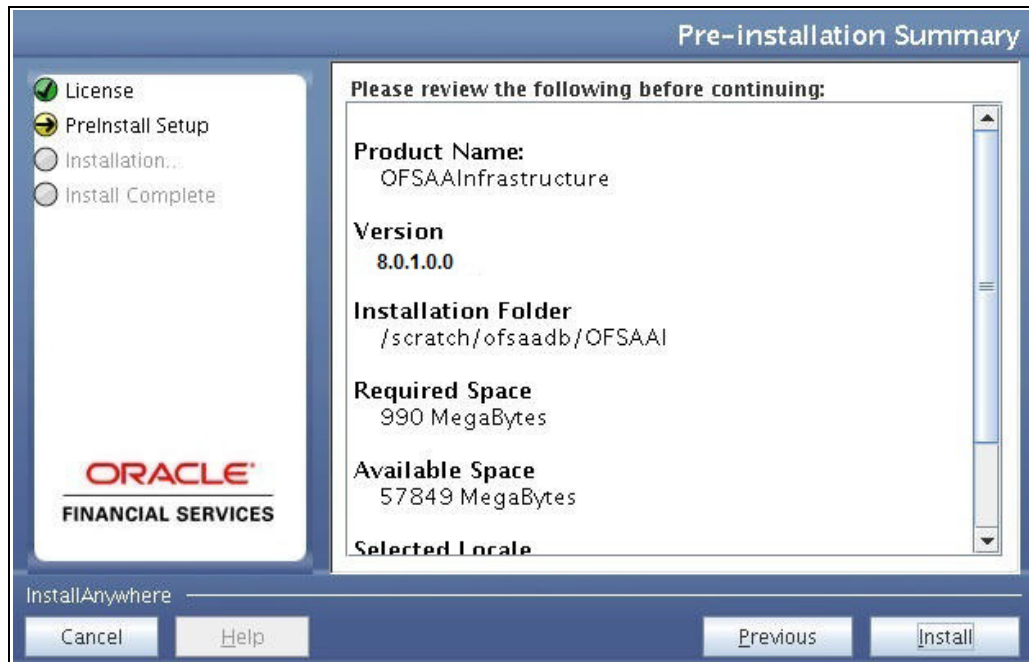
Pre-installation Summary

License
PreInstall Setup
Installation...
Install Complete

ORACLE
FINANCIAL SERVICES

Please review the following before continuing:

Product Name:
OFSAAInfrastructure

Version
8.0.1.0.0

Installation Folder
/scratch/ofsaadb/OFSAAI

Required Space
990 MegaBytes

Available Space
57849 MegaBytes

Selected Locale

InstallAnywhere

Cancel
Help
Previous
Install